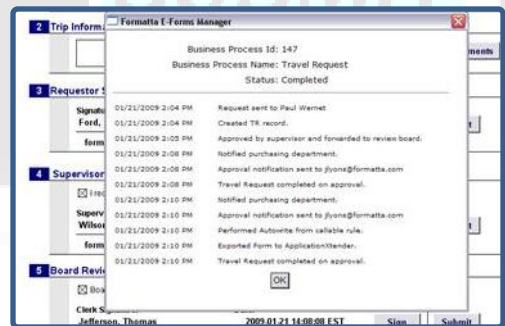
2 Trip Inform

3 Requestor

Signat
Ford,

form

4 Supervisor

Supervi
Wilso

form

5 Board Revi

Clerk S
Jefferson, Thomas

2009.01.21 14:08:08 EST

Sign

Submit

Formatta E-Forms Manager

Business Process Id: 147
Business Process Name: Travel Request
Status: Completed

| | |
|---|---|
| 01/21/2009 2:04 PM | Request sent to Paul Wernet |
| 01/21/2009 2:04 PM | Created TR record. |
| 01/21/2009 2:05 PM | Approved by supervisor and forwarded to review board. |
| 01/21/2009 2:08 PM | Notified purchasing department. |
| 01/21/2009 2:08 PM | Approval notification sent to jlyons@formatta.com |
| 01/21/2009 2:08 PM | Travel Request completed on approval. |
| 01/21/2009 2:10 PM | Notified purchasing department. |
| 01/21/2009 2:10 PM | Approval notification sent to jlyons@formatta.com |
| 01/21/2009 2:10 PM | Performed Autowrite from callable rule. |
| 01/21/2009 2:10 PM | Exported Form to ApplicationXtender. |
| 01/21/2009 2:10 PM | Travel Request completed on approval. |

OK